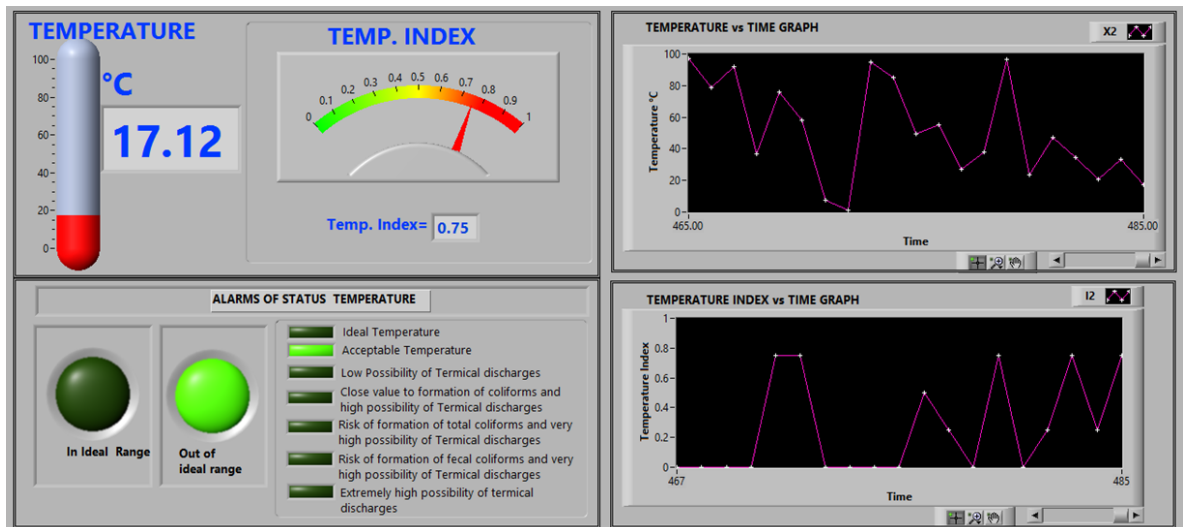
TEMPERATURE

100
80
60
40
20
0

°C

17.12

TEMP. INDEX

0 0.1 0.2 0.3 0.4 0.5 0.6 0.7 0.8 0.9 1

Temp. Index= 0.75

TEMPERATURE vs TIME GRAPH

X2

Temperature °C

100
80
60
40
20
0

465.00 Time 485.00

ALARMS OF STATUS TEMPERATURE

In Ideal Range

Out of ideal range

Ideal Temperature

Acceptable Temperature

Low Possibility of Termical discharges

Close value to formation of coliforms and high possibility of Termical discharges

Risk of formation of total coliforms and very high possibility of Termical discharges

Risk of formation of fecal coliforms and very high possibility of Termical discharges

Extremely high possibility of termical discharges

TEMPERATURE INDEX vs TIME GRAPH

I2

Temperature Index

1
0.8
0.6
0.4
0.2
0

467 Time 485